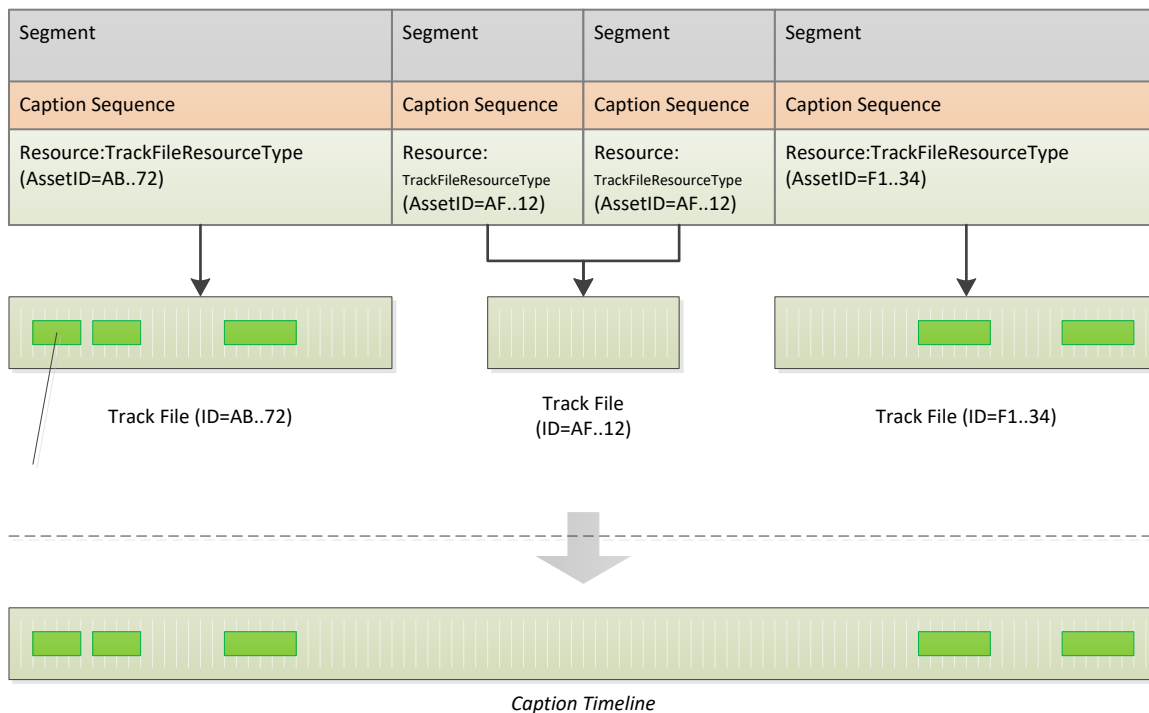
Segment

Caption Sequence

Resource:TrackFileResourceType (AssetID=AB..72)

Segment

Caption Sequence

Resource: TrackFileResourceType (AssetID=AF..12)

Segment

Caption Sequence

Resource: TrackFileResourceType (AssetID=AF..12)

Segment

Caption Sequence

Resource:TrackFileResourceType (AssetID=F1..34)

Track File (ID=AB..72)

Track File (ID=AF..12)

Track File (ID=F1..34)

*Caption Timeline*